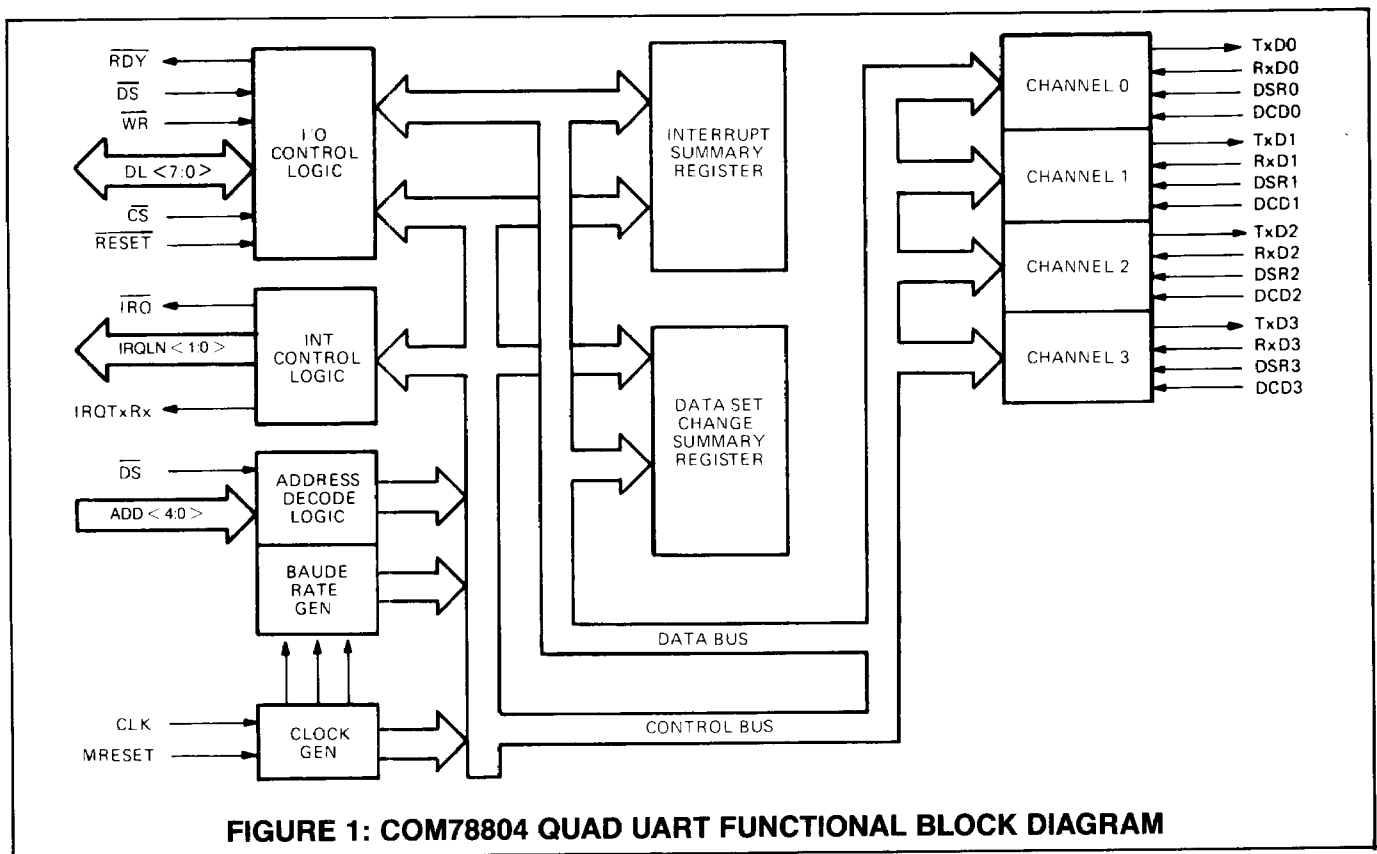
$\overline{RDY}$

$\overline{DS}$

$\overline{WR}$

DL <7:0>

$\overline{CS}$

$\overline{RESET}$

I/O CONTROL LOGIC

INTERRUPT SUMMARY REGISTER

CHANNEL 0

TxD0

RxD0

DSR0

DCD0

CHANNEL 1

TxD1

RxD1

DSR1

DCD1

CHANNEL 2

TxD2

RxD2

DSR2

DCD2

CHANNEL 3

TxD3

RxD3

DSR3

DCD3

$\overline{IRQ}$

IRQLN < 1:0 >

INT CONTROL LOGIC

IRQTxRx

DATA SET CHANGE SUMMARY REGISTER

$\overline{DS}$

ADD < 4:0 >

ADDRESS DECODE LOGIC

BAUDE RATE GEN

DATA BUS

CLK

MRESET

CLOCK GEN

CONTROL BUS

FIGURE 1: COM78804 QUAD UART FUNCTIONAL BLOCK DIAGRAM